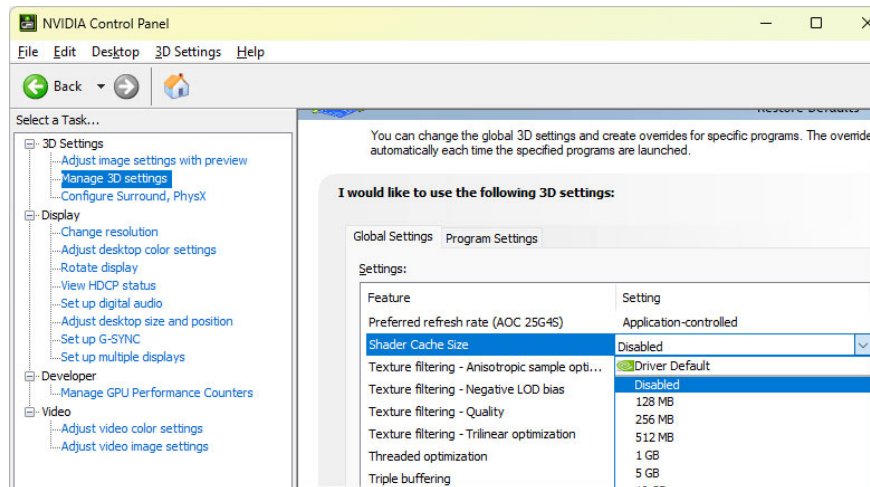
NVIDIA Control Panel

File Edit Desktop 3D Settings Help

Back

Select a Task...

3D Settings
Adjust image settings with preview
Manage 3D settings
Configure Surround, PhysX
Display
Change resolution
Adjust desktop color settings
Rotate display
View HDCP status
Set up digital audio
Adjust desktop size and position
Set up G-SYNC
Set up multiple displays
Developer
Manage GPU Performance Counters
Video
Adjust video color settings
Adjust video image settings

Restore Defaults

You can change the global 3D settings and create overrides for specific programs. The overrides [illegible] automatically each time the specified programs are launched.

I would like to use the following 3D settings:

Global Settings Program Settings

Settings:

| Feature | Setting |
|---|---|
| Preferred refresh rate (AOC 25G4S) | Application-controlled |
| Shader Cache Size | Disabled |
| Texture filtering - Anisotropic sample opti... | Driver Default |
| Texture filtering - Negative LOD bias | Disabled |
| Texture filtering - Quality | 128 MB |
| Texture filtering - Trilinear optimization | 256 MB |
| Threaded optimization | 512 MB |
| Triple buffering | 1 GB |
| | 5 GB |
| | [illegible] |